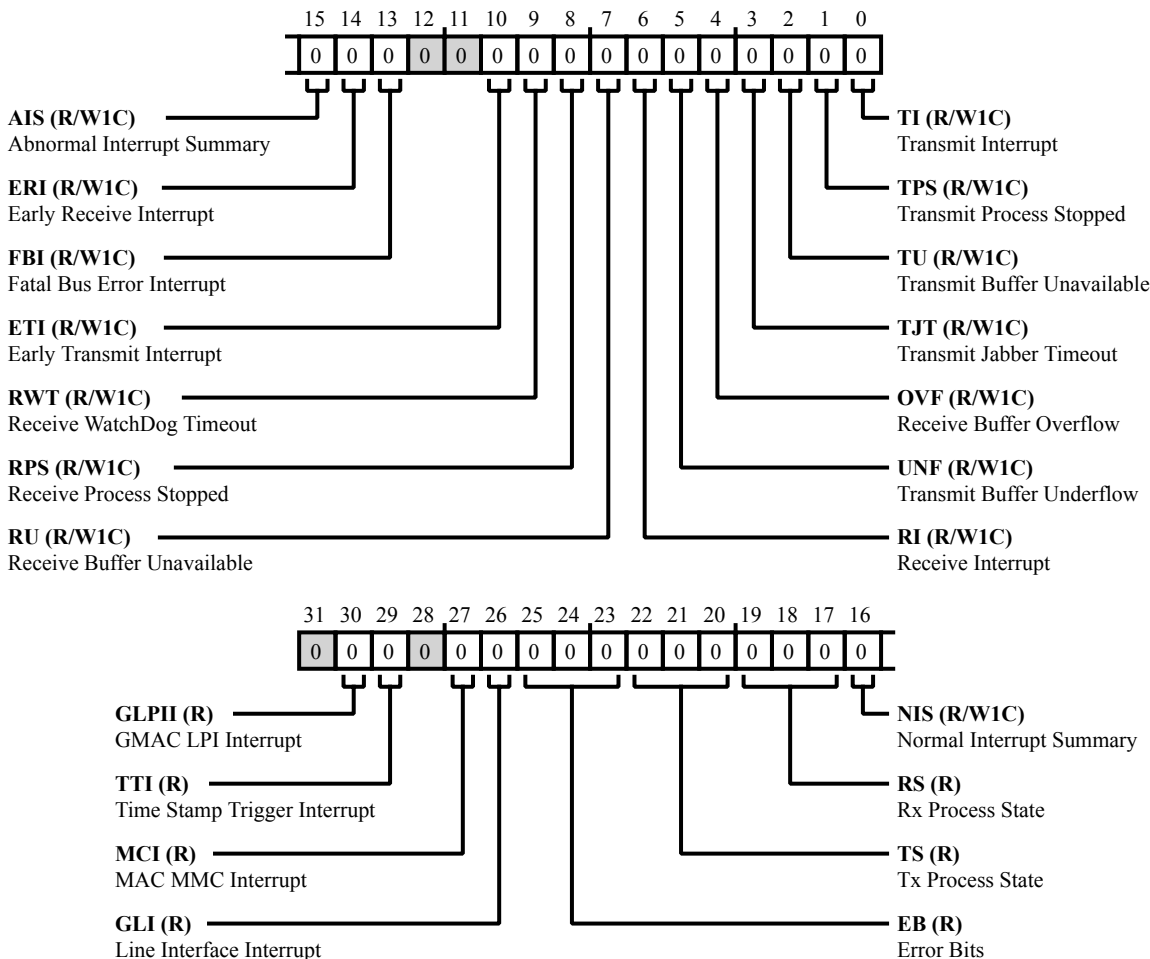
15 14 13 12 11 10 9 8 7 6 5 4 3 2 1 0

| 0 | 0 | 0 | 0 | 0 | 0 | 0 | 0 | 0 | 0 | 0 | 0 | 0 | 0 | 0 | 0 |
|---|---|---|---|---|---|---|---|---|---|---|---|---|---|---|---|

**AIS (R/W1C)**
Abnormal Interrupt Summary

**ERI (R/W1C)**
Early Receive Interrupt

**FBI (R/W1C)**
Fatal Bus Error Interrupt

**ETI (R/W1C)**
Early Transmit Interrupt

**RWT (R/W1C)**
Receive WatchDog Timeout

**RPS (R/W1C)**
Receive Process Stopped

**RU (R/W1C)**
Receive Buffer Unavailable

**TI (R/W1C)**
Transmit Interrupt

**TPS (R/W1C)**
Transmit Process Stopped

**TU (R/W1C)**
Transmit Buffer Unavailable

**TJT (R/W1C)**
Transmit Jabber Timeout

**OVF (R/W1C)**
Receive Buffer Overflow

**UNF (R/W1C)**
Transmit Buffer Underflow

**RI (R/W1C)**
Receive Interrupt

31 30 29 28 27 26 25 24 23 22 21 20 19 18 17 16

| 0 | 0 | 0 | 0 | 0 | 0 | 0 | 0 | 0 | 0 | 0 | 0 | 0 | 0 | 0 | 0 |
|---|---|---|---|---|---|---|---|---|---|---|---|---|---|---|---|

**GLPII (R)**
GMAC LPI Interrupt

**TTI (R)**
Time Stamp Trigger Interrupt

**MCI (R)**
MAC MMC Interrupt

**GLI (R)**
Line Interface Interrupt

**NIS (R/W1C)**
Normal Interrupt Summary

**RS (R)**
Rx Process State

**TS (R)**
Tx Process State

**EB (R)**
Error Bits